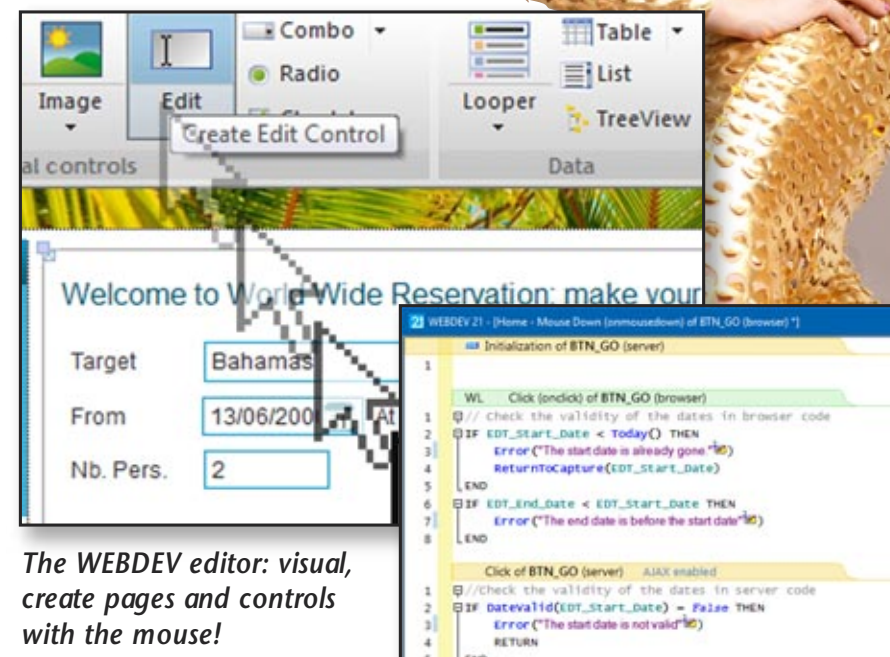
Image

Edit

Combo

Radio

Check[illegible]

Create Edit Control

al controls

Looper

Table

List

TreeView

Data

Welcome to World Wide Reservation: make your

Target

Bahamas

From

13/06/200

At

Nb. Pers.

2

WEBDEV 21 - [Home - Mouse Down (onmousedown) of BTN_GO (browser) *]

Initialization of BTN_GO (server)

1

WL Click (onclick) of BTN_GO (browser)

1 // Check the validity of the dates in browser code
2 IF EDT_Start_Date < Today() THEN
3 Error("The start date is already gone")
4 ReturnToCapture(EDT_Start_Date)
5 END
6 IF EDT_End_Date < EDT_Start_Date THEN
7 Error("The end date is before the start date")
8 END

Click of BTN_GO (server) AJAX enabled

1 //Check the validity of the dates in server code
2 IF DateValid(EDT_Start_Date) = False THEN
3 Error("The start date is not valid")
4 RETURN

The WEBDEV editor: visual, create pages and controls with the mouse!